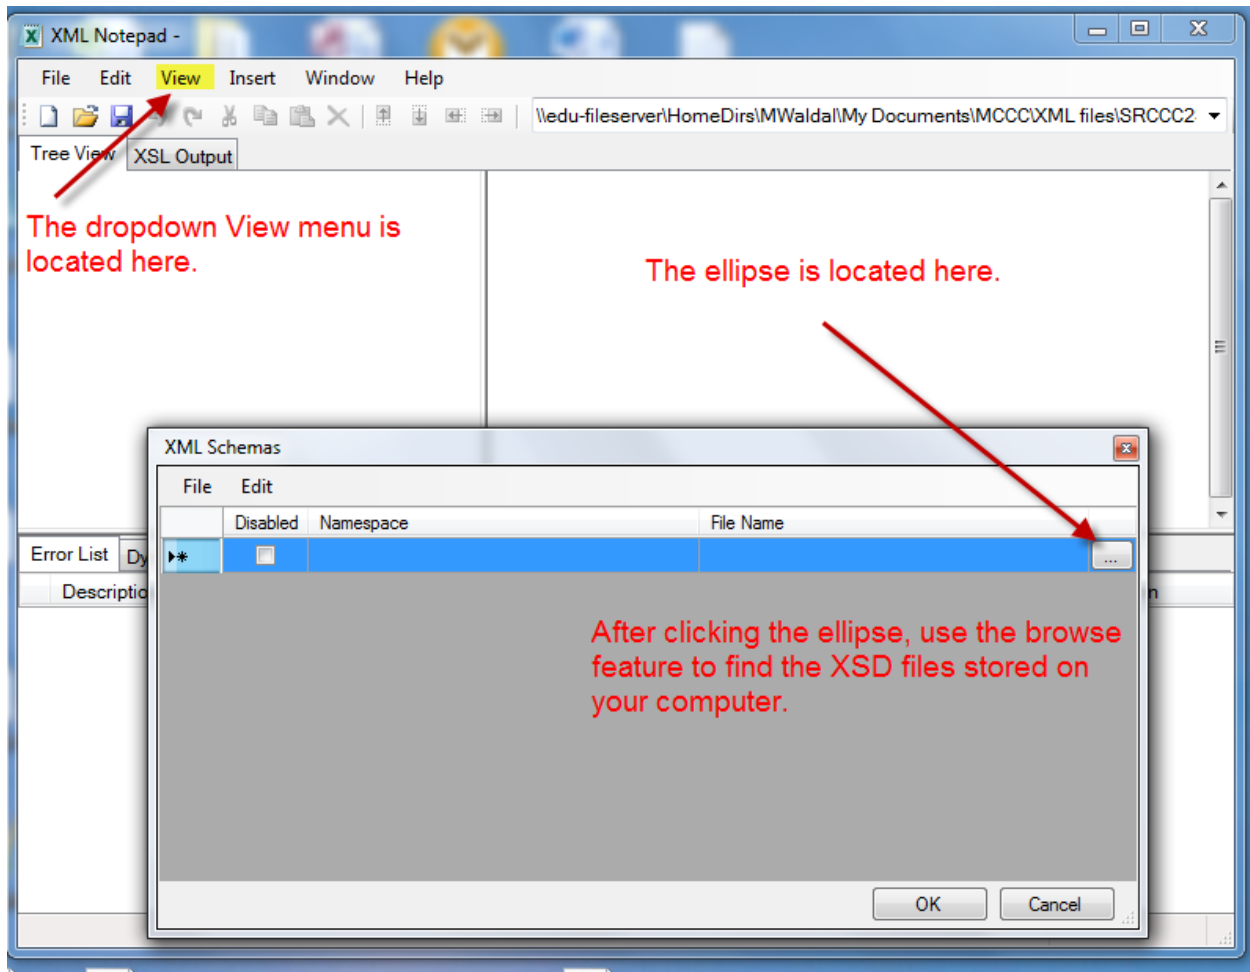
XML Notepad -

File Edit View Insert Window Help

\\edu-fileserver\HomeDirs\MWaldal\My Documents\MCCC\XML files\SRCCC2

Tree View XSL Output

The dropdown View menu is located here.

The ellipse is located here.

Error List Dy

Descriptio

XML Schemas

File Edit

| | Disabled | Namespace | File Name |
|---|---|---|---|
| ▸* | | | ... |

After clicking the ellipse, use the browse feature to find the XSD files stored on your computer.

OK Cancel